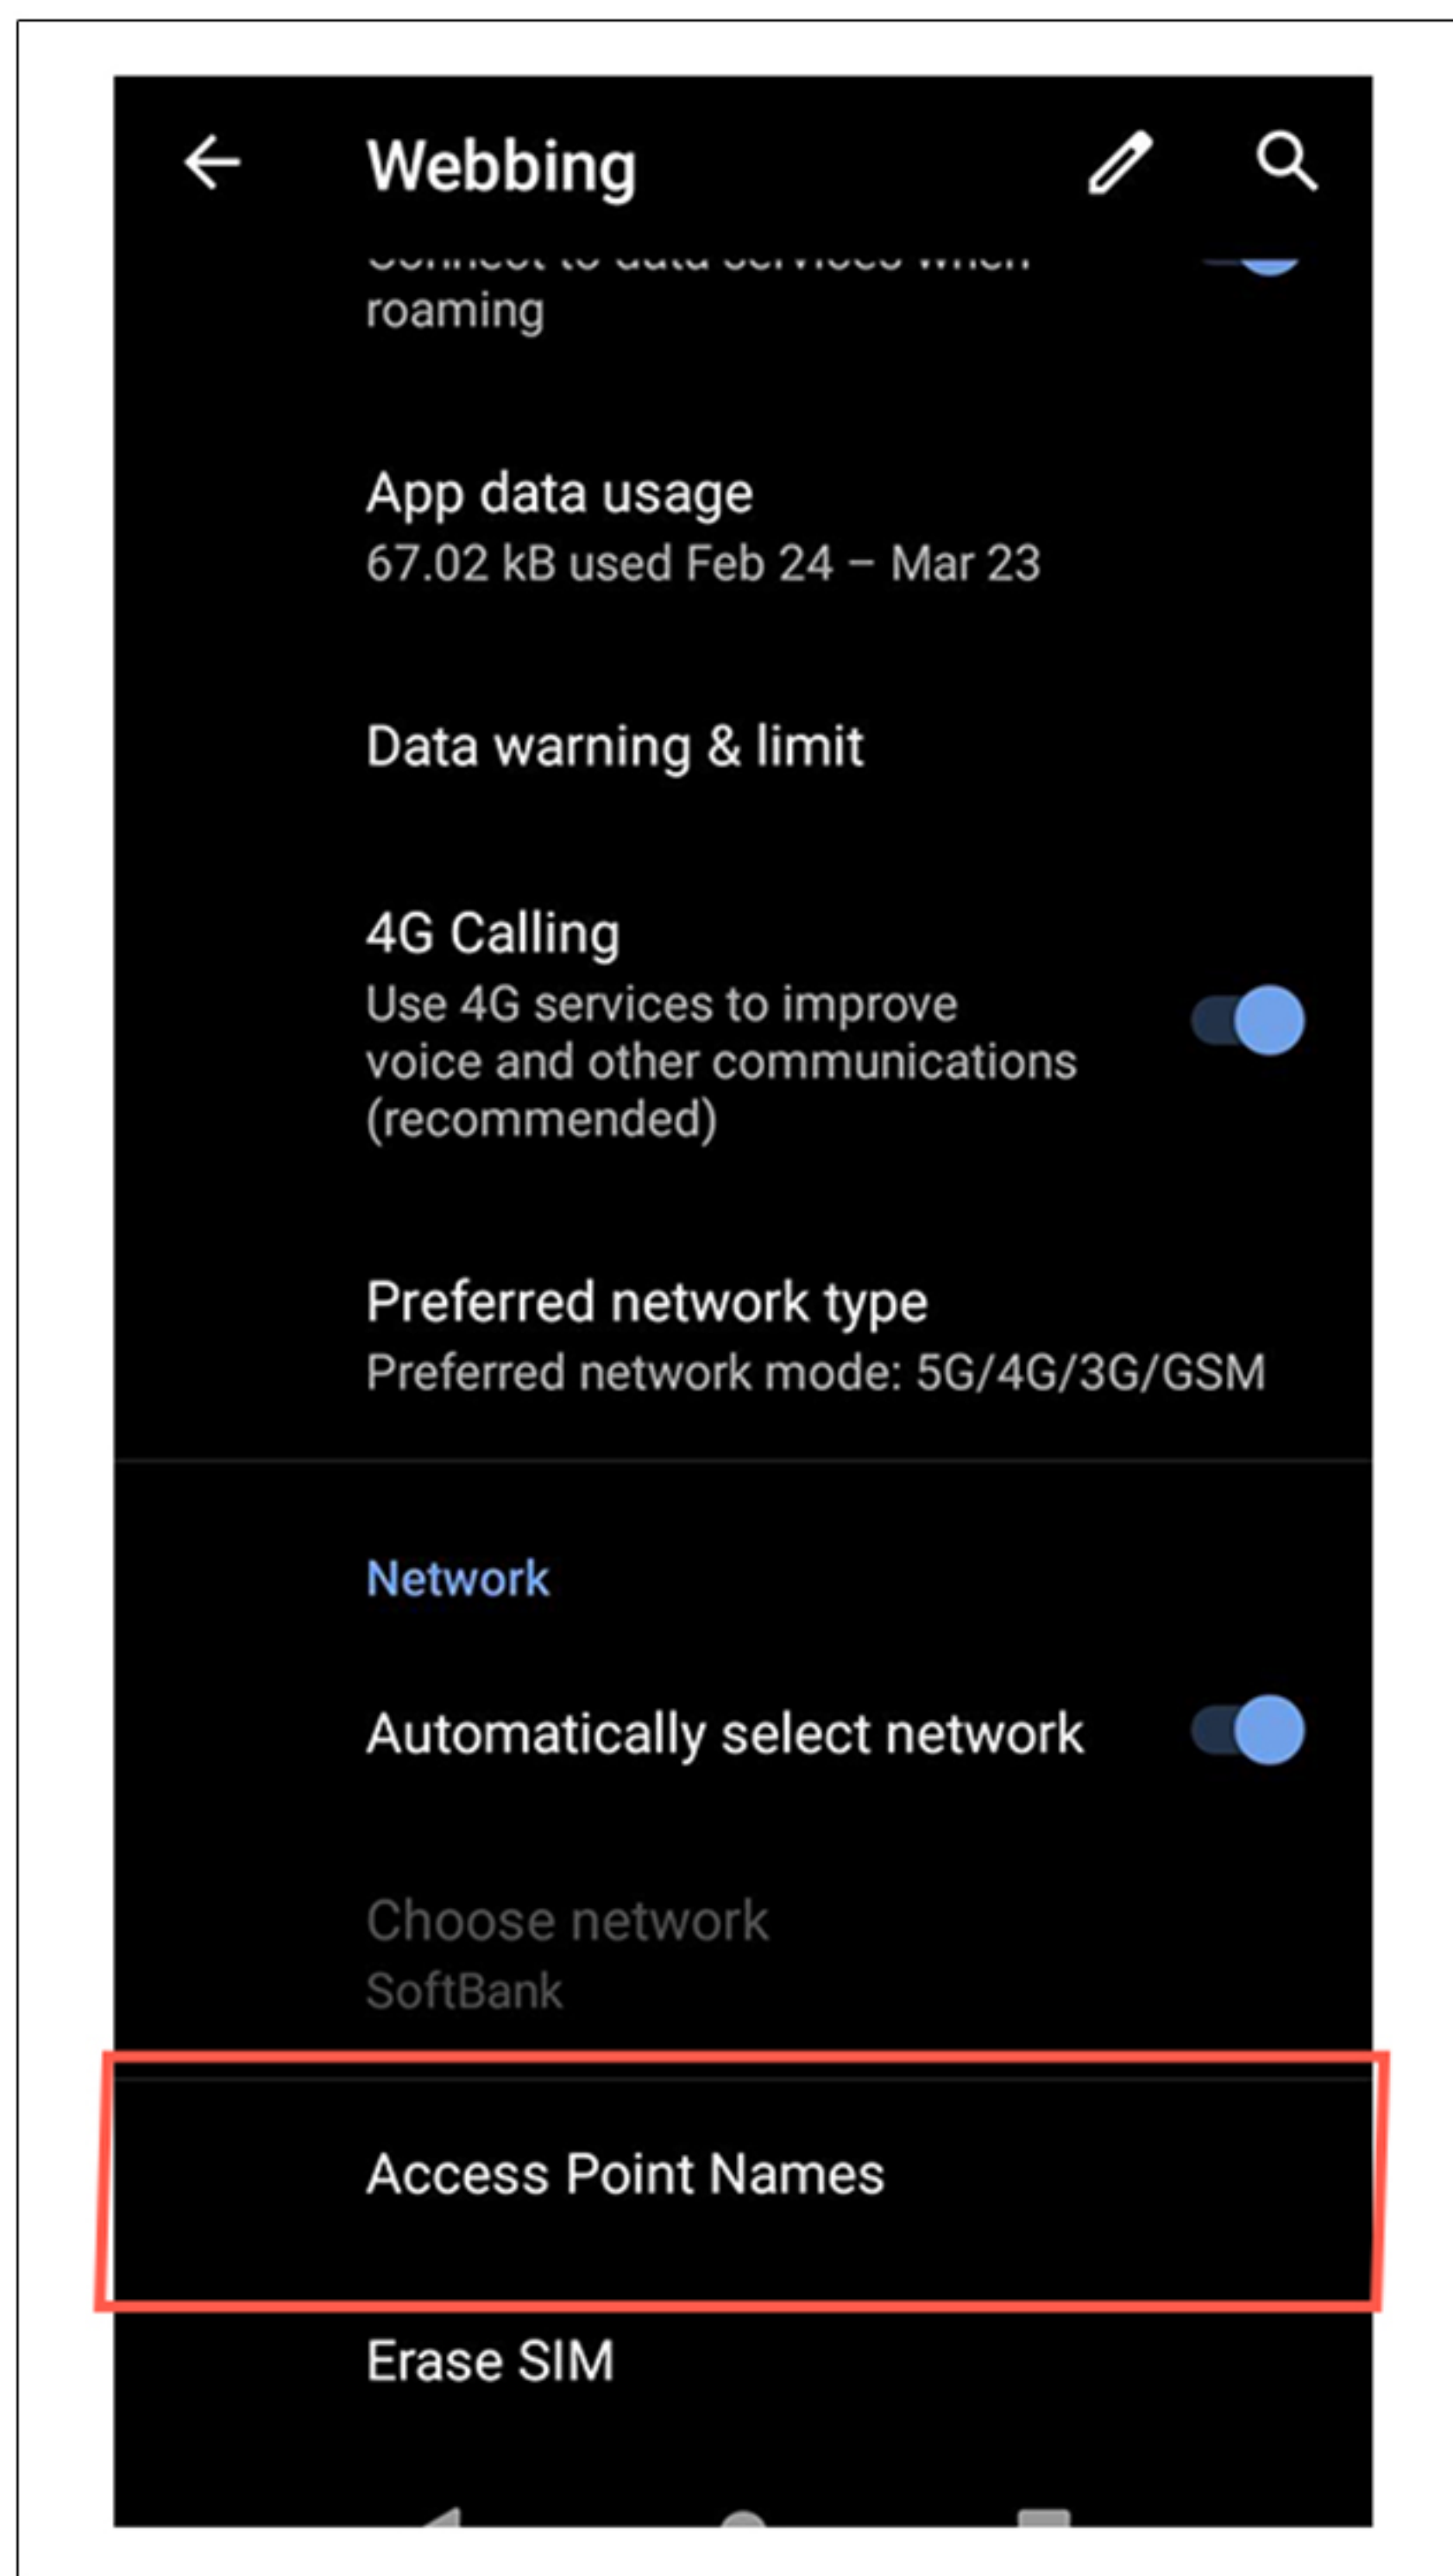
Webbing

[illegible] roaming

App data usage
67.02 kB used Feb 24 – Mar 23

Data warning & limit

4G Calling
Use 4G services to improve voice and other communications (recommended)

Preferred network type
Preferred network mode: 5G/4G/3G/GSM

Network

Automatically select network

Choose network
SoftBank

Access Point Names

Erase SIM